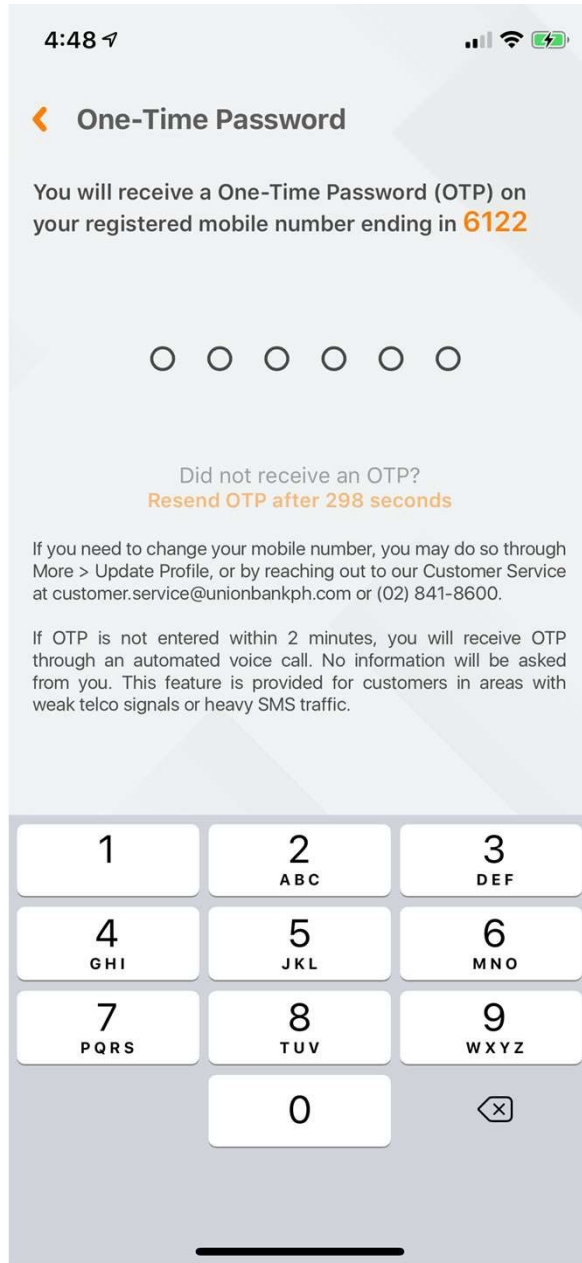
4:48

One-Time Password

You will receive a One-Time Password (OTP) on your registered mobile number ending in 6122

Did not receive an OTP?
Resend OTP after 298 seconds

If you need to change your mobile number, you may do so through More > Update Profile, or by reaching out to our Customer Service at customer.service@unionbankph.com or (02) 841-8600.

If OTP is not entered within 2 minutes, you will receive OTP through an automated voice call. No information will be asked from you. This feature is provided for customers in areas with weak telco signals or heavy SMS traffic.

| 1 | 2 ABC | 3 DEF |
|---|---|---|
| 4 GHI | 5 JKL | 6 MNO |
| 7 PQRS | 8 TUV | 9 WXYZ |
| | 0 | |